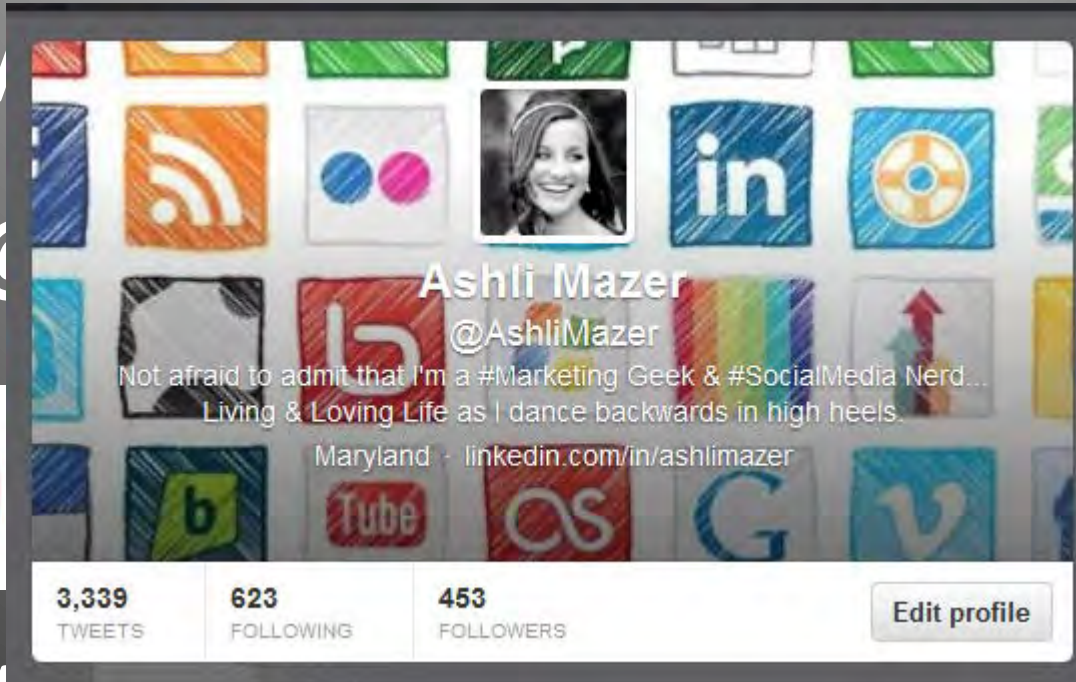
Ashli Mazer
@AshliMazer
Not afraid to admit that I'm a #Marketing Geek & #SocialMedia Nerd... Living & Loving Life as I dance backwards in high heels.
Maryland · linkedin.com/in/ashlimazer

in
b
Tube
G
v

3,339
TWEETS
623
FOLLOWING
453
FOLLOWERS
Edit profile